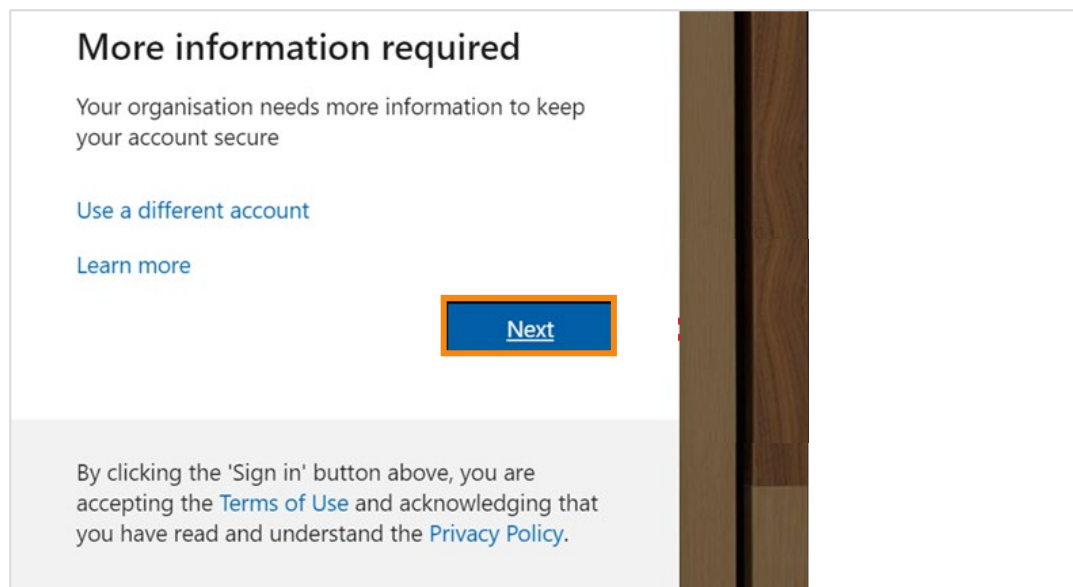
More information required

Your organisation needs more information to keep your account secure

Use a different account

Learn more

Next

By clicking the 'Sign in' button above, you are accepting the Terms of Use and acknowledging that you have read and understand the Privacy Policy.